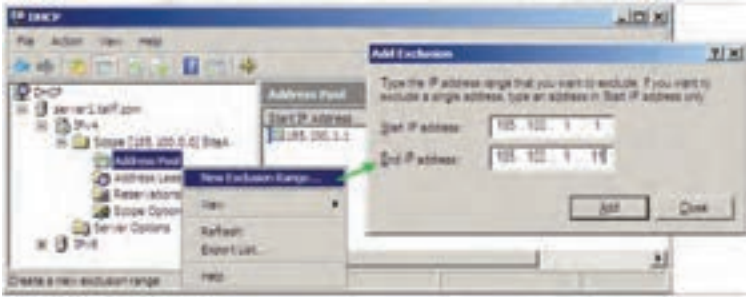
DHCP
File Action View Help
DHCP
server1.taff.com
IPv4
Scope [185.100.0.0] Shas
Address Pool
Address Leas
Reservations
Scope Option
Server Options
IPv6
Address Pool
Start IP Address
185.100.1.1
New Exclusion Range...
View
Refresh
Export List...
Help
Create a new exclusion range
Add Exclusion
Type the IP address range that you want to exclude. If you want to exclude a single address, type an address in Start IP address only.
Start IP address: 185 . 100 . 1 . 1
End IP address: 185 . 100 . 1 . 10
Add
Close